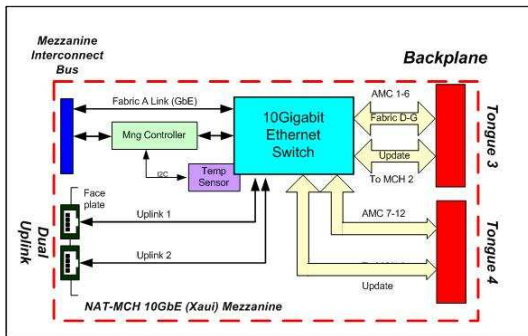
Mezzanine Interconnect Bus

Backplane

Fabric A Link (GbE)

10Gigabit Ethernet Switch

Mng Controller

I2C

Temp Sensor

AMC 1-6

Fabric D-G

Update

To MCH 2

Tongue 3

Face plate

Uplink 1

Uplink 2

Dual Uplink

AMC 7-12

Update

Tongue 4

NAT-MCH 10GbE (Xaui) Mezzanine